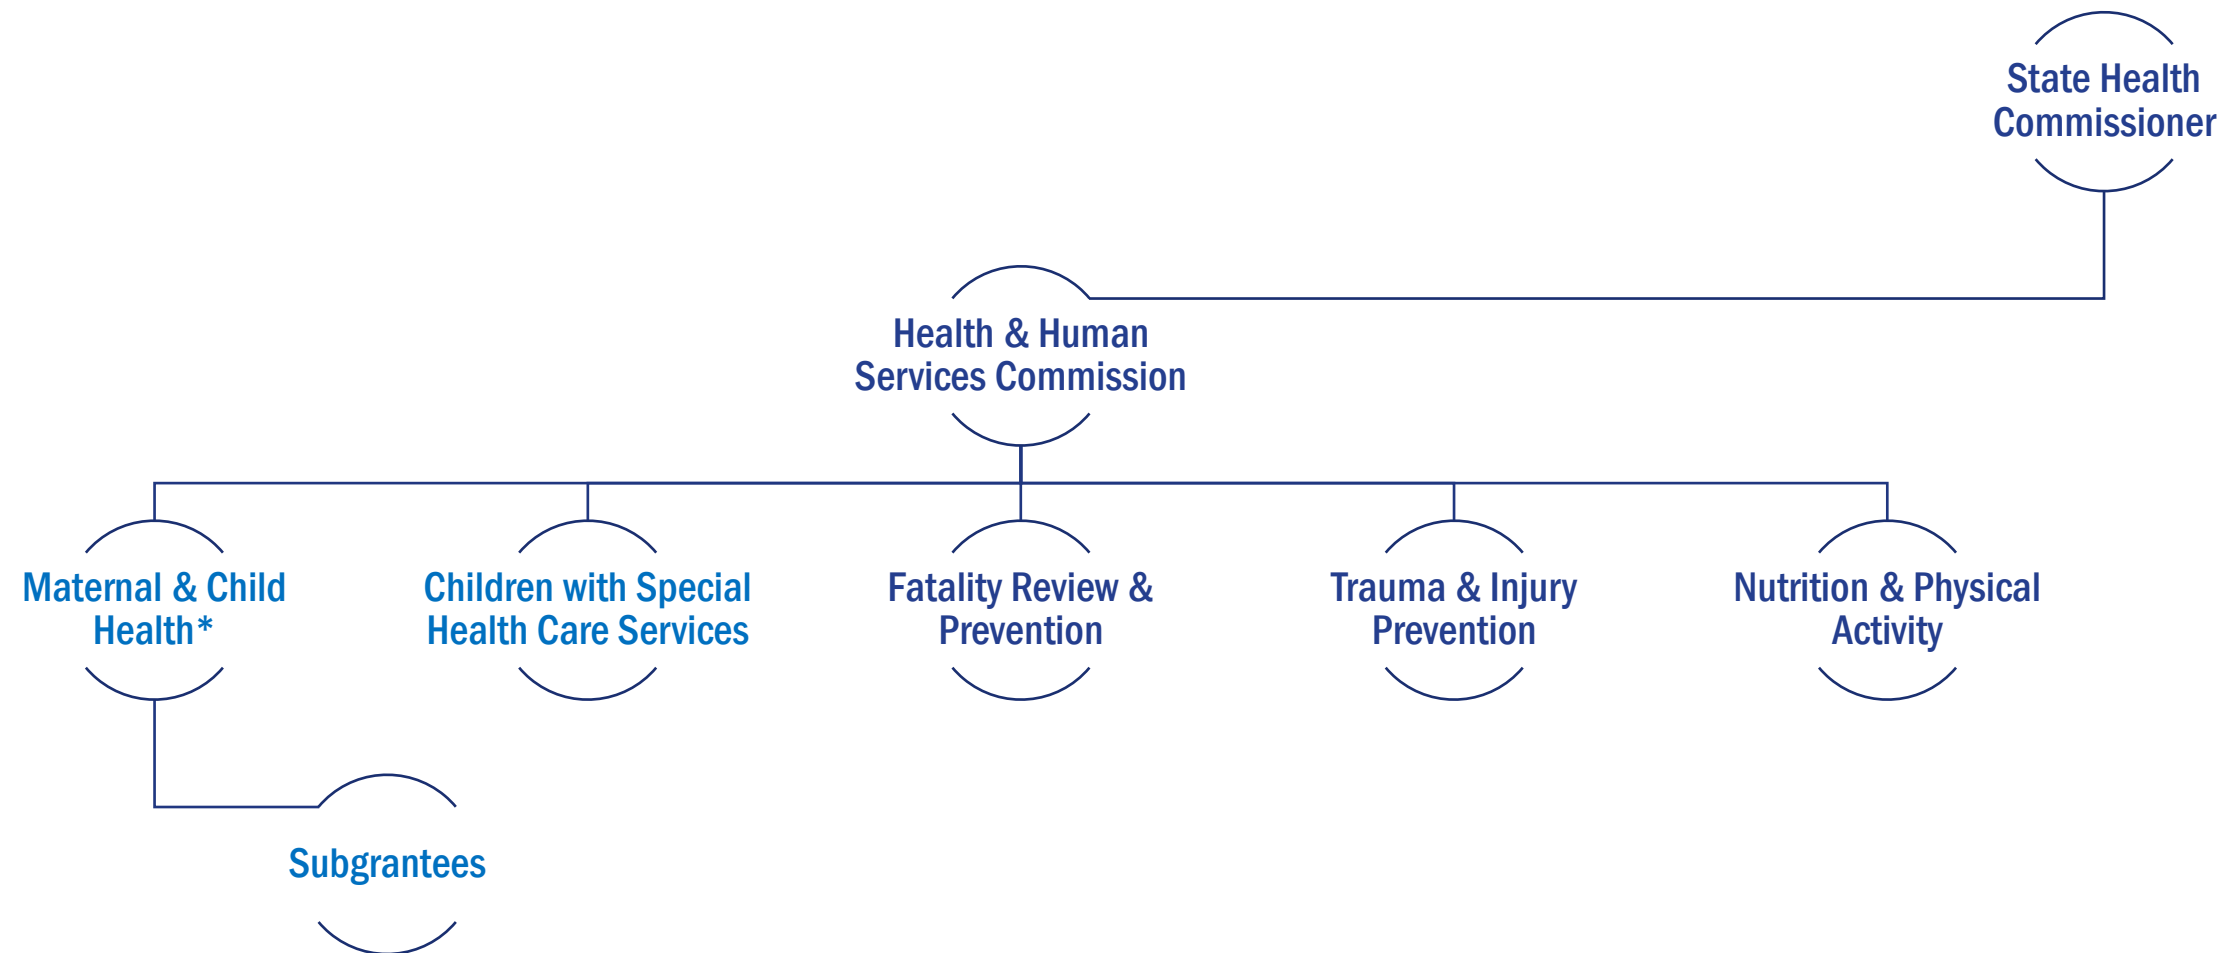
State Health Commissioner

Health & Human Services Commission

Maternal & Child Health*

Children with Special Health Care Services

Fatality Review & Prevention

Trauma & Injury Prevention

Nutrition & Physical Activity

Subgrantees